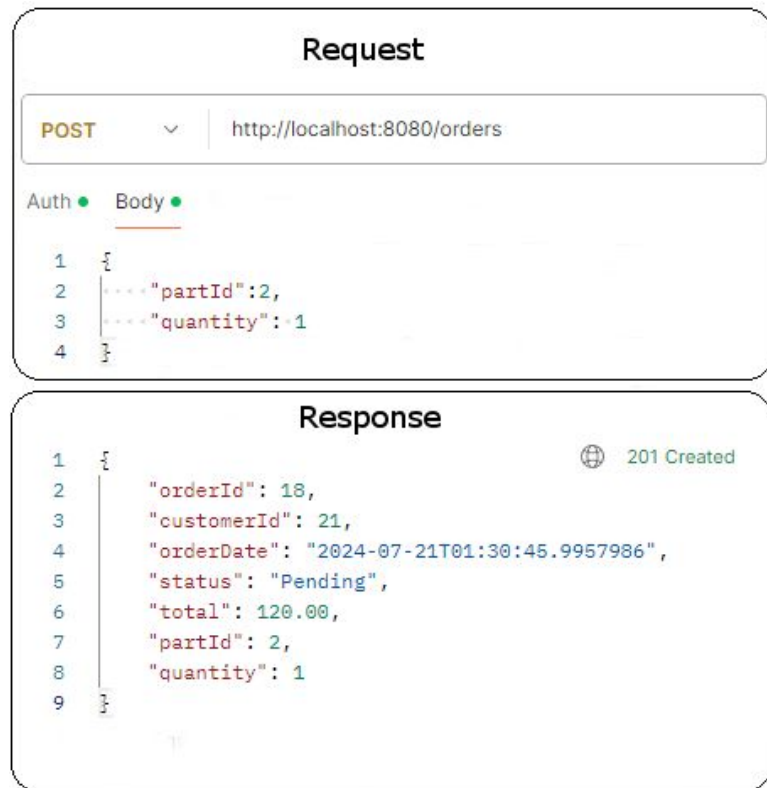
Request

POST http://localhost:8080/orders

Auth Body

1 {
2 "partId":2,
3 "quantity": 1
4 }

Response

201 Created

1 {
2 "orderId": 18,
3 "customerId": 21,
4 "orderDate": "2024-07-21T01:30:45.9957986",
5 "status": "Pending",
6 "total": 120.00,
7 "partId": 2,
8 "quantity": 1
9 }